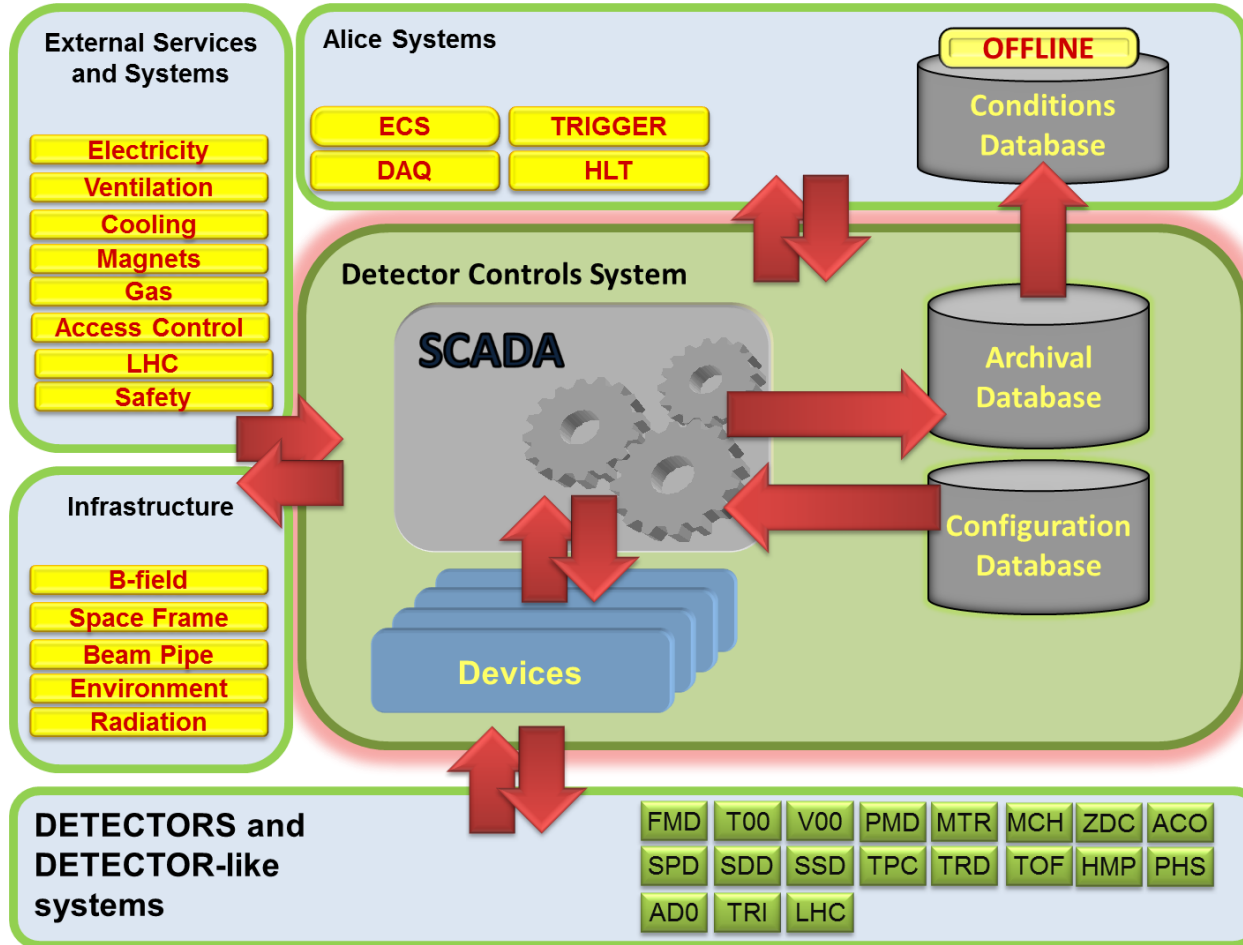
External Services and Systems

Electricity
Ventilation
Cooling
Magnets
Gas
Access Control
LHC
Safety

Alice Systems

ECS
TRIGGER
DAQ
HLT

OFFLINE
Conditions Database

Detector Controls System

SCADA

Archival Database

Configuration Database

Devices

Infrastructure

B-field
Space Frame
Beam Pipe
Environment
Radiation

DETECTORS and DETECTOR-like systems

| FMD | T00 | V00 | PMD | MTR | MCH | ZDC | ACO |
|---|---|---|---|---|---|---|---|
| SPD | SDD | SSD | TPC | TRD | TOF | HMP | PHS |
| AD0 | TRI | LHC | | | | | |